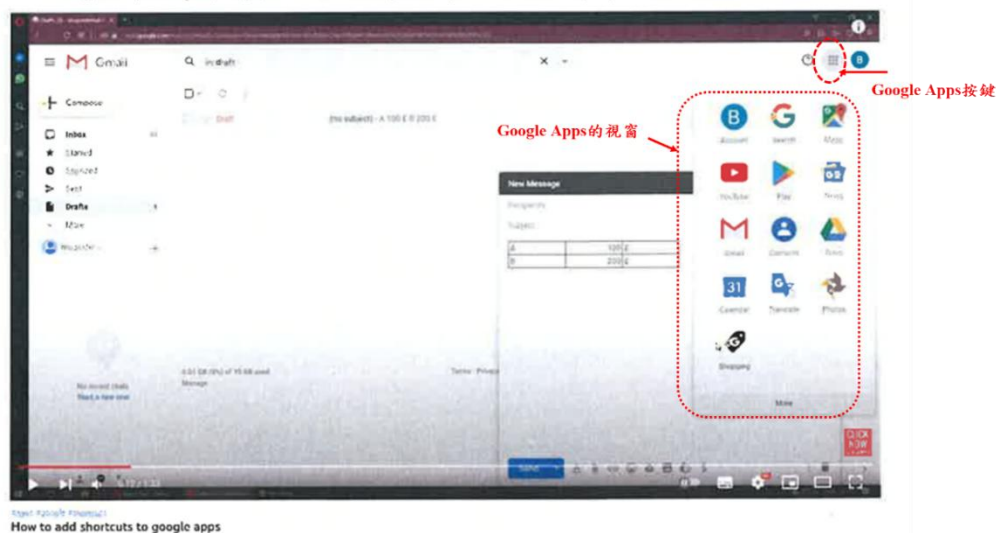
Gmail

in:draft

Compose

Inbox

Starred

Snoozed

Sent

Drafts

More

Draft

(no subject) - A 100 £ B 200 £

Google Apps按鍵

Google Apps的視窗

Account

Search

Maps

YouTube

Play

News

Gmail

Contacts

Drive

31

Calendar

Translate

Photos

Shopping

More

New Message

Recipients

Subject

| A | 100 | £ |
|---|---|---|
| B | 200 | £ |

No recent chats

Start a new one

0.01 GB (0%) of 15 GB used

Manage

Terms · Privacy

Send

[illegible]

How to add shortcuts to google apps